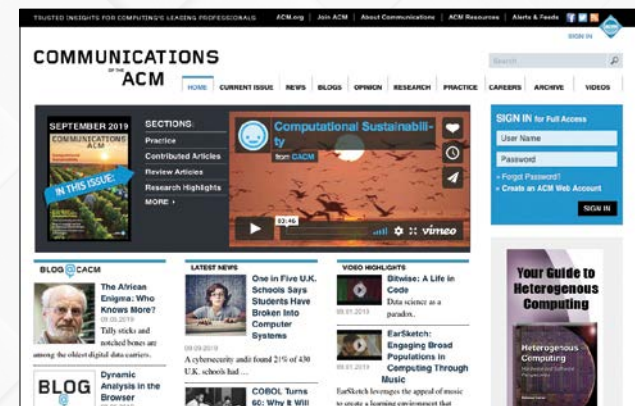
TRUSTED INSIGHTS FOR COMPUTING'S LEADING PROFESSIONALS | ACM.org | Join ACM | About Communications | ACM Resources | Alerts & Feeds

SIGN IN

COMMUNICATIONS OF THE ACM

Search

HOME | CURRENT ISSUE | NEWS | BLOGS | OPINION | RESEARCH | PRACTICE | CAREERS | ARCHIVE | VIDEOS

SEPTEMBER 2019

COMMUNICATIONS ACM

IN THIS ISSUE:

SECTIONS:
Practice
Contributed Articles
Review Articles
Research Highlights
MORE ›

Computational Sustainability
from CACM

03:46

vimeo

SIGN IN for Full Access
User Name
Password
» Forgot Password?
» Create an ACM Web Account
SIGN IN

BLOG @ CACM

The African Enigma: Who Knows More?
09.05.2019
Tally sticks and notched bones are among the oldest digital data carriers.

BLOG @

Dynamic Analysis in the Browser

LATEST NEWS

One in Five U.K. Schools Says Students Have Broken Into Computer Systems
09.09.2019
A cybersecurity audit found 21% of 430 U.K. schools had ...

COBOL Turns 60: Why It Will

VIDEO HIGHLIGHTS

Bitwise: A Life in Code
Data science as a paradox.
09.01.2019

EarSketch: Engaging Broad Populations in Computing Through Music
09.01.2019
EarSketch leverages the appeal of music to create a learning environment that

Your Guide to Heterogenous Computing

Heterogenous Computing
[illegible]